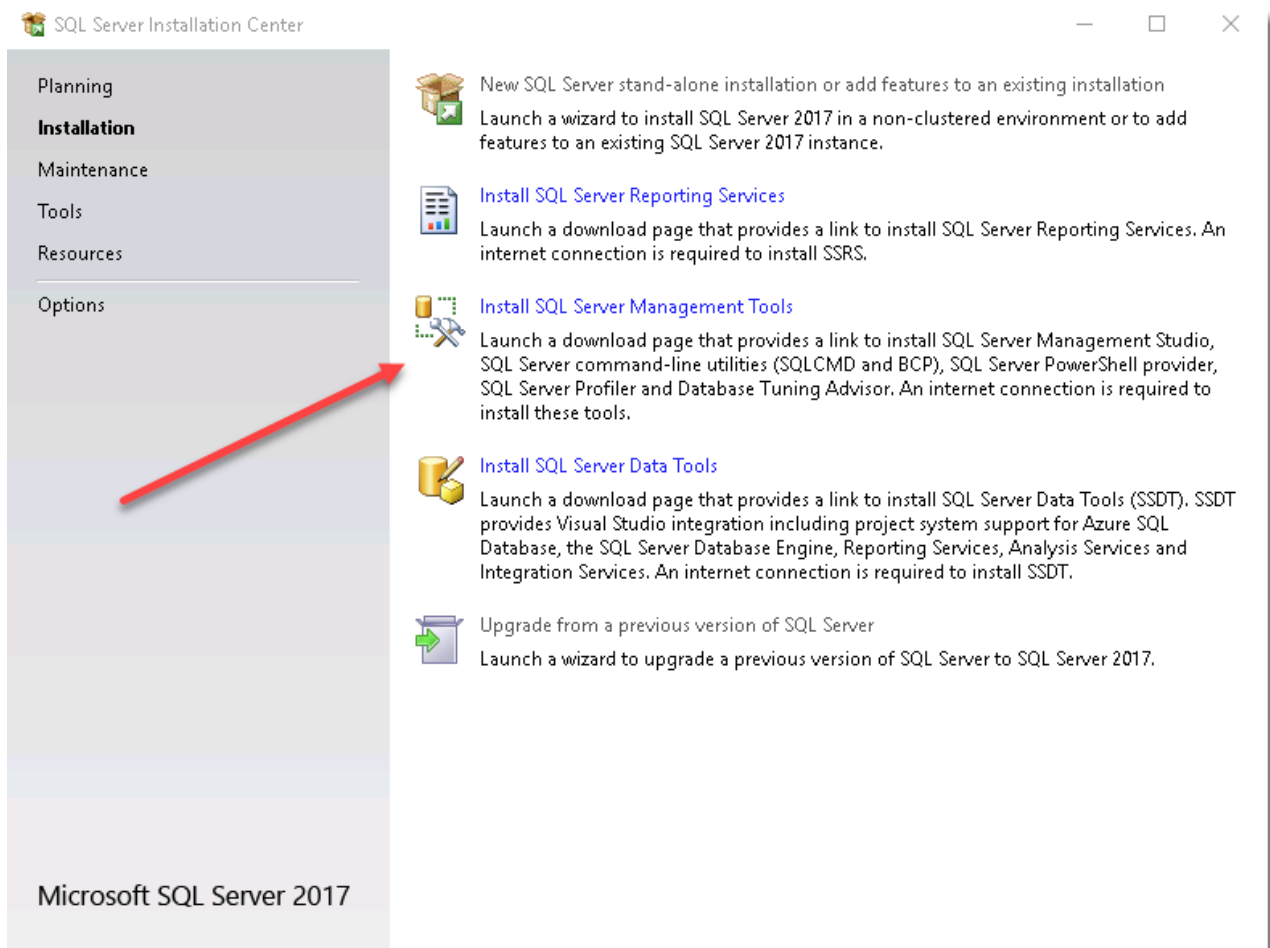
SQL Server Installation Center

Planning
Installation
Maintenance
Tools
Resources
Options

Microsoft SQL Server 2017

New SQL Server stand-alone installation or add features to an existing installation
Launch a wizard to install SQL Server 2017 in a non-clustered environment or to add features to an existing SQL Server 2017 instance.

Install SQL Server Reporting Services
Launch a download page that provides a link to install SQL Server Reporting Services. An internet connection is required to install SSRS.

Install SQL Server Management Tools
Launch a download page that provides a link to install SQL Server Management Studio, SQL Server command-line utilities (SQLCMD and BCP), SQL Server PowerShell provider, SQL Server Profiler and Database Tuning Advisor. An internet connection is required to install these tools.

Install SQL Server Data Tools
Launch a download page that provides a link to install SQL Server Data Tools (SSDT). SSDT provides Visual Studio integration including project system support for Azure SQL Database, the SQL Server Database Engine, Reporting Services, Analysis Services and Integration Services. An internet connection is required to install SSDT.

Upgrade from a previous version of SQL Server
Launch a wizard to upgrade a previous version of SQL Server to SQL Server 2017.